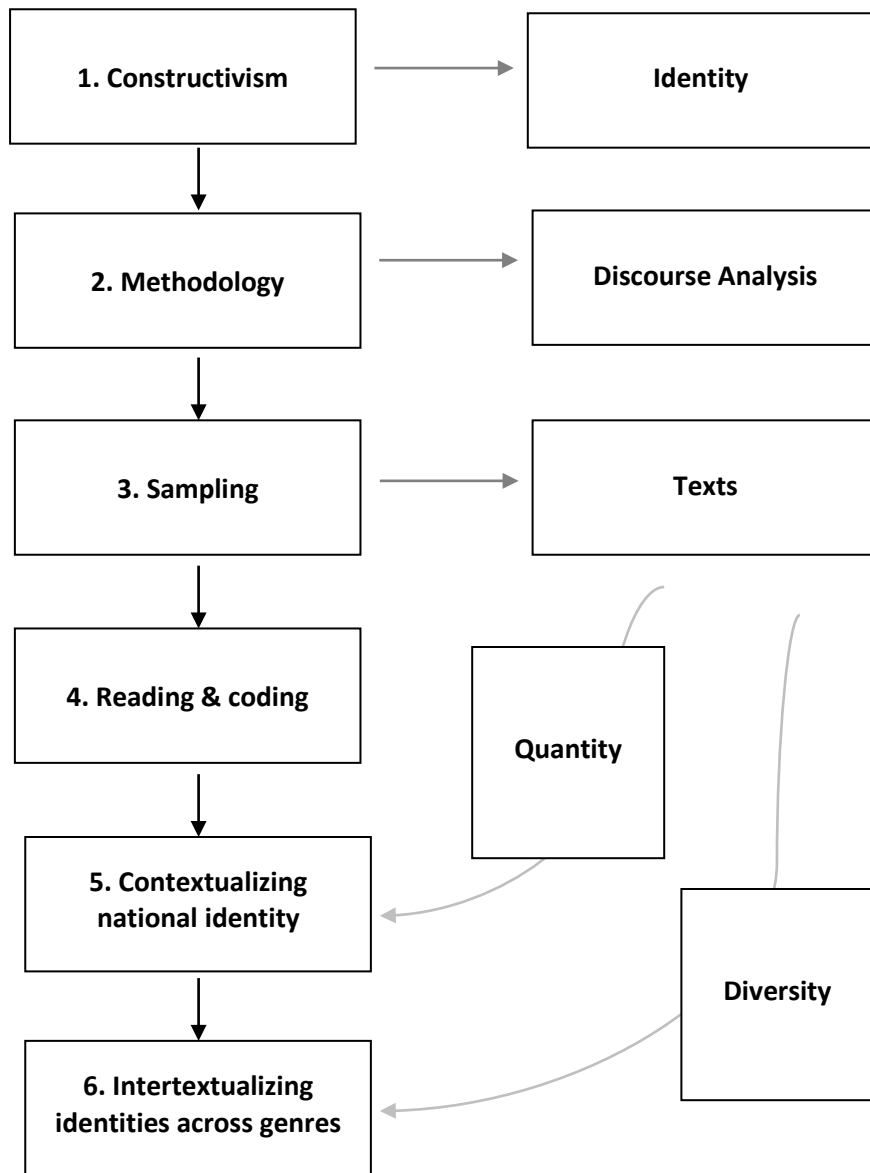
1. Constructivism

Identity

2. Methodology

Discourse Analysis

3. Sampling

Texts

4. Reading & coding

Quantity

5. Contextualizing national identity

Diversity

6. Intertextualizing identities across genres